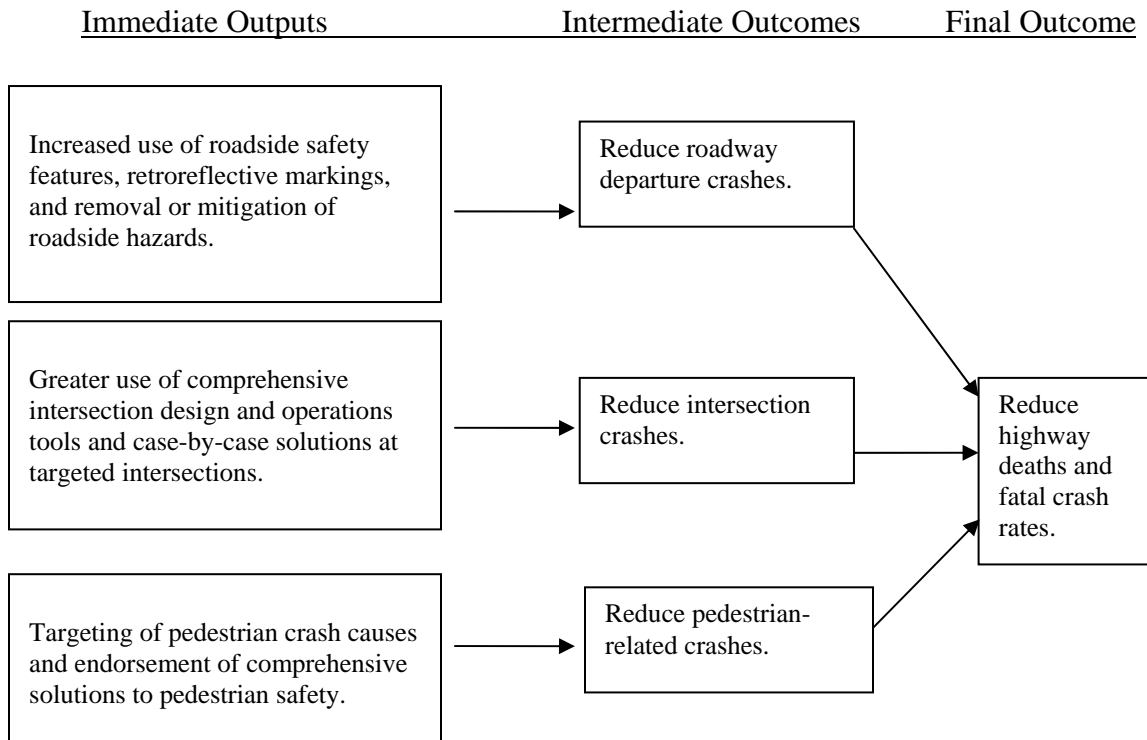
Immediate Outputs Intermediate Outcomes Final Outcome

Increased use of roadside safety features, retroreflective markings, and removal or mitigation of roadside hazards.

Reduce roadway departure crashes.

Greater use of comprehensive intersection design and operations tools and case-by-case solutions at targeted intersections.

Reduce intersection crashes.

Reduce highway deaths and fatal crash rates.

Targeting of pedestrian crash causes and endorsement of comprehensive solutions to pedestrian safety.

Reduce pedestrian-related crashes.